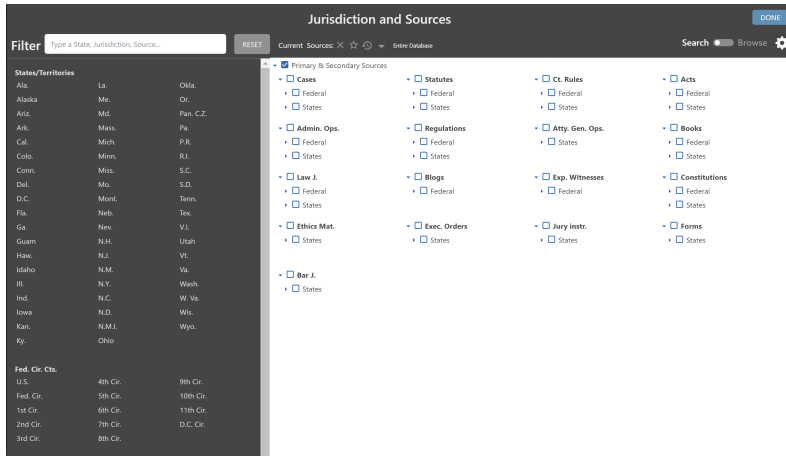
Jurisdiction and Sources

DONE

Filter Type a State, Jurisdiction, Source... RESET

Current Sources: Entire Database

Search Browse

States/Territories

| | | |
|---|---|---|
| Ala. | La. | Okla. |
| Alaska | Me. | Or. |
| Ariz. | Md. | Pan. C.Z. |
| Ark. | Mass. | Pa. |
| Cal. | Mich. | P.R. |
| Colo. | Minn. | R.I. |
| Conn. | Miss. | S.C. |
| Del. | Mo. | S.D. |
| D.C. | Mont. | Tenn. |
| Fla. | Neb. | Tex. |
| Ga. | Nev. | V.I. |
| Guam | N.H. | Utah |
| Haw. | N.J. | Vt. |
| Idaho | N.M. | Va. |
| Ill. | N.Y. | Wash. |
| Ind. | N.C. | W. Va. |
| Iowa | N.D. | Wis. |
| Kan. | N.M.I. | Wyo. |
| Ky. | Ohio | |

Fed. Cir. Cts.

| | | |
|---|---|---|
| U.S. | 4th Cir. | 9th Cir. |
| Fed. Cir. | 5th Cir. | 10th Cir. |
| 1st Cir. | 6th Cir. | 11th Cir. |
| 2nd Cir. | 7th Cir. | D.C. Cir. |
| 3rd Cir. | 8th Cir. | |

Primary & Secondary Sources

Cases
Federal
States

Statutes
Federal
States

Ct. Rules
Federal
States

Acts
Federal
States

Admin. Ops.
Federal
States

Regulations
Federal
States

Atty. Gen. Ops.
States

Books
Federal
States

Law J.
Federal
States

Blogs
Federal

Exp. Witnesses
Federal

Constitutions
Federal
States

Ethics Mat.
States

Exec. Orders
States

Jury instr.
States

Forms
States

Bar J.
States